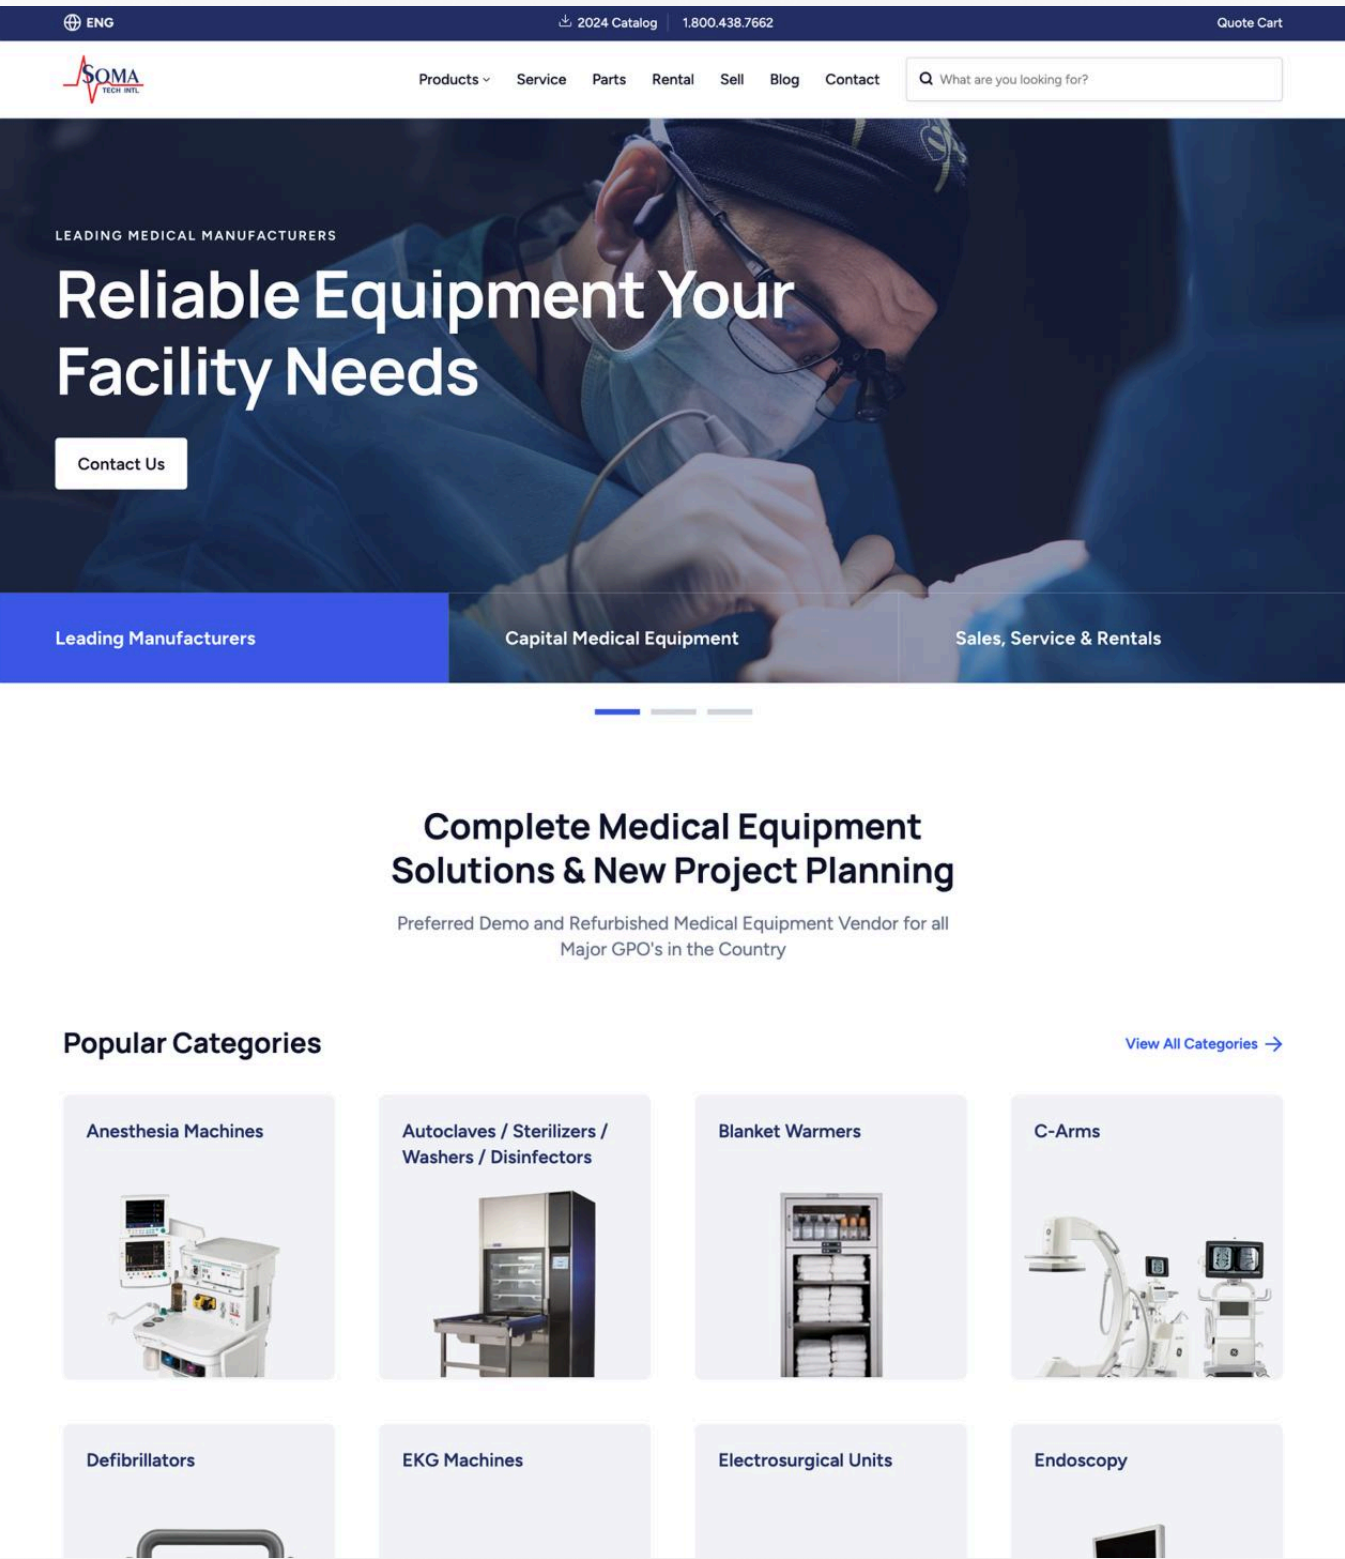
ENG

2024 Catalog 1.800.438.7662

Quote Cart

SOMA TECH INTL

Products Service Parts Rental Sell Blog Contact

What are you looking for?

LEADING MEDICAL MANUFACTURERS

Reliable Equipment Your Facility Needs

Contact Us

Leading Manufacturers

Capital Medical Equipment

Sales, Service & Rentals

Complete Medical Equipment Solutions & New Project Planning

Preferred Demo and Refurbished Medical Equipment Vendor for all Major GPO's in the Country

Popular Categories

View All Categories

Anesthesia Machines

Autoclaves / Sterilizers / Washers / Disinfectors

Blanket Warmers

C-Arms

Defibrillators

EKG Machines

Electrosurgical Units

Endoscopy